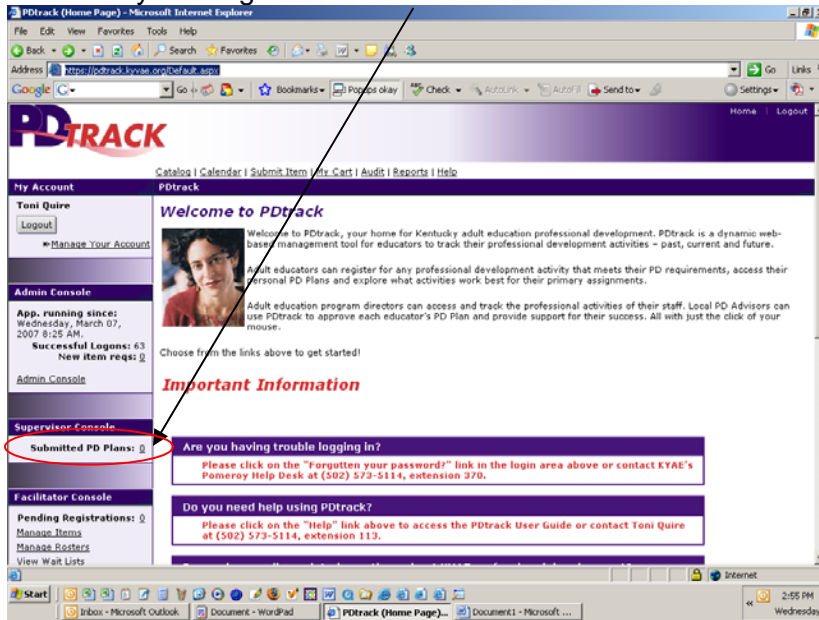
PDtrack (Home Page) - Microsoft Internet Explorer

File Edit View Favorites Tools Help

Back Search Favorites

Address https://pdtrack.kyvae.org/Default.aspx Go Links

Google Go Bookmarks Popups okay Check AutoLink AutoFill Send to Settings

Home | Logout

PDTRACK

Catalog | Calendar | Submit Item | My Cart | Audit | Reports | Help

My Account

Toni Quire

Logout

Manage Your Account

Admin Console

App. running since: Wednesday, March 07, 2007 8:25 AM.

Successful Logons: 63

New item reqs: 0

Admin Console

Supervisor Console

Submitted PD Plans: 0

Facilitator Console

Pending Registrations: 0

Manage Items

Manage Rosters

View Wait Lists

PDtrack

Welcome to PDtrack

Welcome to PDtrack, your home for Kentucky adult education professional development. PDtrack is a dynamic web-based management tool for educators to track their professional development activities – past, current and future.

Adult educators can register for any professional development activity that meets their PD requirements, access their personal PD Plans and explore what activities work best for their primary assignments.

Adult education program directors can access and track the professional activities of their staff. Local PD Advisors can use PDtrack to approve each educator's PD Plan and provide support for their success. All with just the click of your mouse.

Choose from the links above to get started!

Important Information

Are you having trouble logging in?

Please click on the "Forgotten your password?" link in the login area above or contact KYAE's Pomeroy Help Desk at (502) 573-5114, extension 370.

Do you need help using PDtrack?

Please click on the "Help" link above to access the PDtrack User Guide or contact Toni Quire at (502) 573-5114, extension 113.

Internet

Start Inbox - Microsoft Outlook Document - WordPad PDtrack (Home Page)... Document1 - Microsoft ...

2:55 PM Wednesday